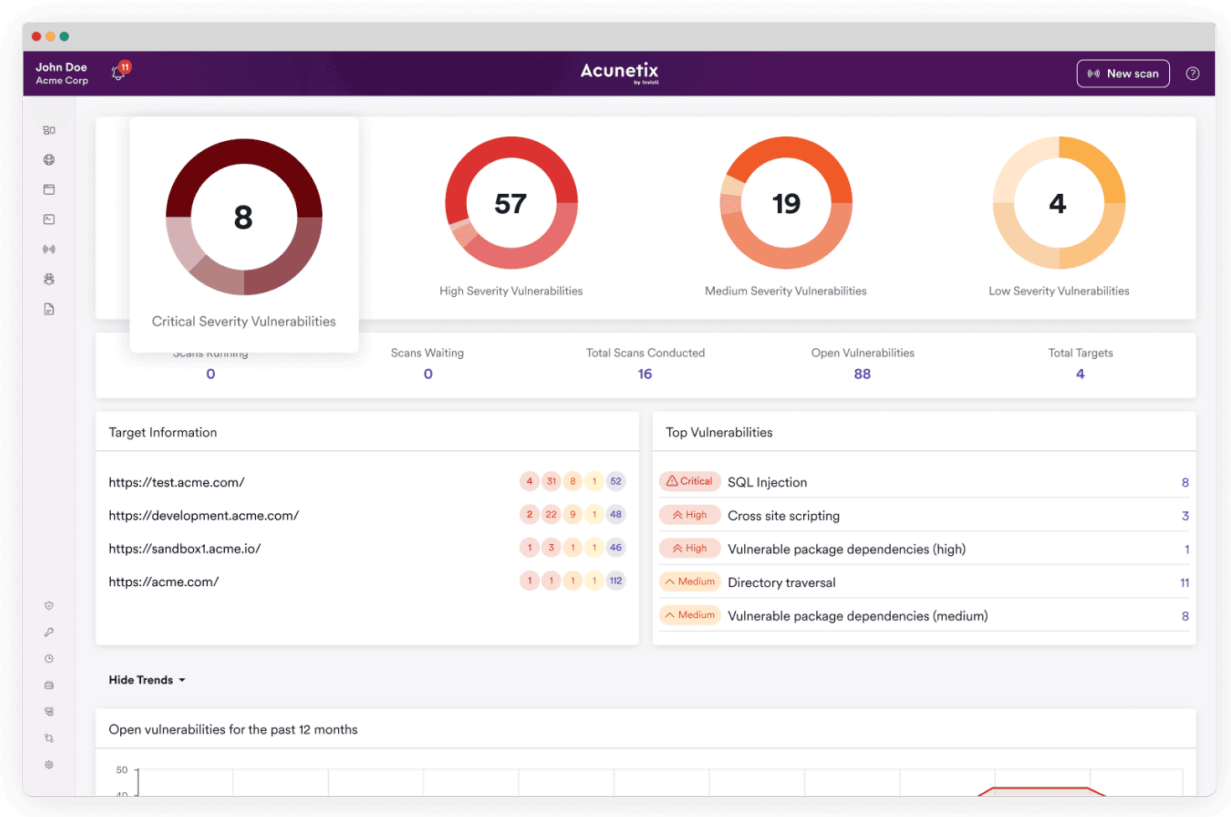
John Doe
Acme Corp

11

Acunetix
by Invicti

New scan

?

8
Critical Severity Vulnerabilities

57
High Severity Vulnerabilities

19
Medium Severity Vulnerabilities

4
Low Severity Vulnerabilities

Scans Running
0

Scans Waiting
0

Total Scans Conducted
16

Open Vulnerabilities
88

Total Targets
4

Target Information

| | | | | | |
|---|---|---|---|---|---|
| https://test.acme.com/ | 4 | 31 | 8 | 1 | 52 |
| https://development.acme.com/ | 2 | 22 | 9 | 1 | 48 |
| https://sandbox1.acme.io/ | 1 | 3 | 1 | 1 | 46 |
| https://acme.com/ | 1 | 1 | 1 | 1 | 112 |

Top Vulnerabilities

| | | |
|---|---|---|
| Critical | SQL Injection | 8 |
| High | Cross site scripting | 3 |
| High | Vulnerable package dependencies (high) | 1 |
| Medium | Directory traversal | 11 |
| Medium | Vulnerable package dependencies (medium) | 8 |

Hide Trends

Open vulnerabilities for the past 12 months

50
40